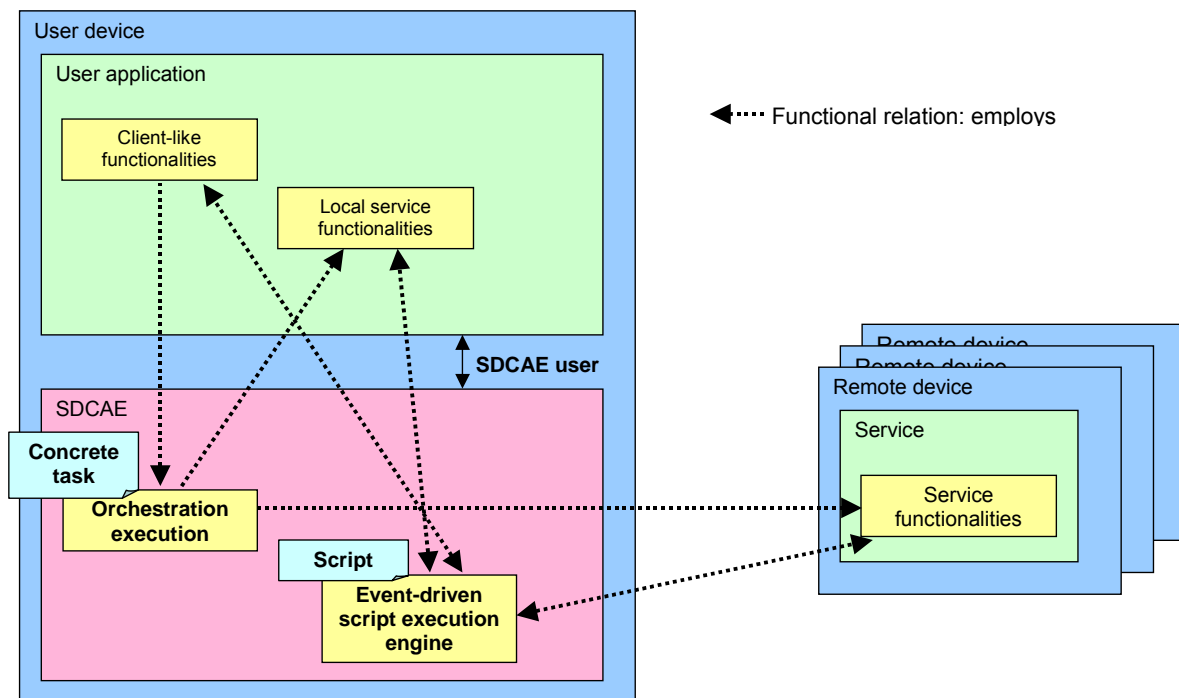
User device

User application

Client-like functionalities

Local service functionalities

Functional relation: employs

SDCAE user

SDCAE

Concrete task

Orchestration execution

Script

Event-driven script execution engine

Remote device

Remote device

Remote device

Service

Service functionalities